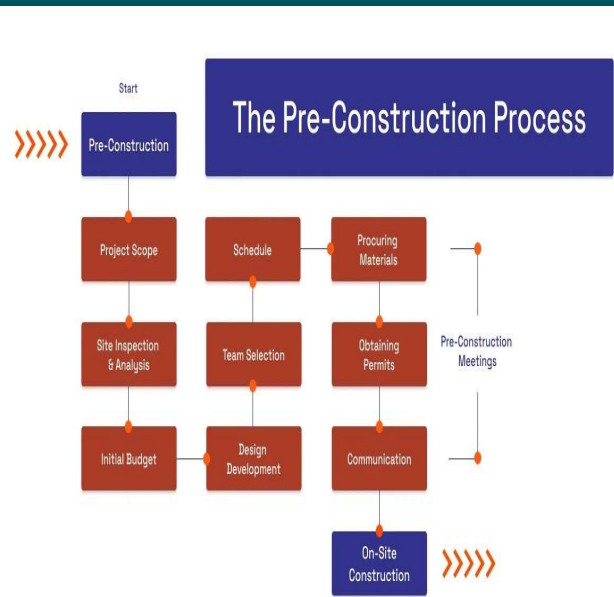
The Pre-Construction Process

Start

Pre-Construction

Project Scope

Site Inspection & Analysis

Initial Budget

Design Development

Team Selection

Schedule

Procuring Materials

Obtaining Permits

Communication

On-Site Construction

Pre-Construction Meetings